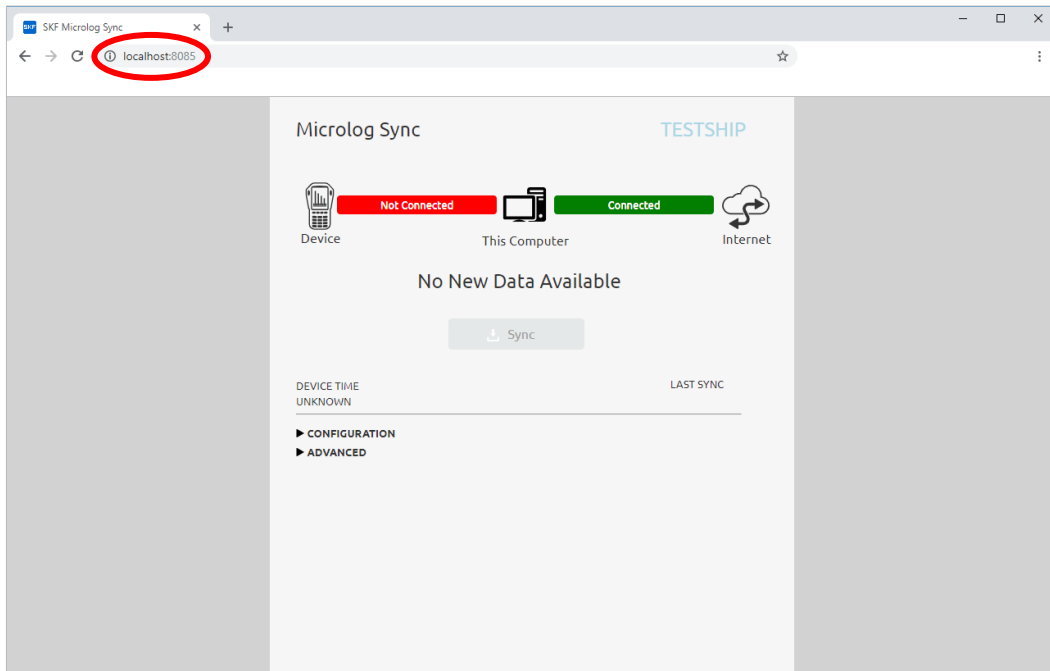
SKF Micrologi Sync
SKF Microlog Sync

localhost:8085

Microlog Sync

TESTSHIP

Not Connected

Connected

Device

This Computer

Internet

No New Data Available

Sync

DEVICE TIME
UNKNOWN

LAST SYNC

▶ CONFIGURATION
▶ ADVANCED